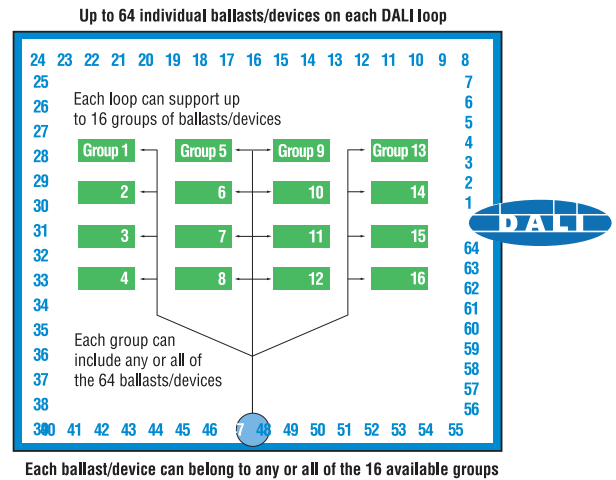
Up to 64 individual ballasts/devices on each DALI loop

24 23 22 21 20 19 18 17 16 15 14 13 12 11 10 9 8

25 26 27 28 29 30 31 32 33 34 35 36 37 38 39

7 6 5 4 3 2 1

DALI

64 63 62 61 60 59 58 57 56

Each loop can support up to 16 groups of ballasts/devices

Group 1
2
3
4

Group 5
6
7
8

Group 9
10
11
12

Group 13
14
15
16

Each group can include any or all of the 64 ballasts/devices

40 41 42 43 44 45 46 47 48 49 50 51 52 53 54 55

Each ballast/device can belong to any or all of the 16 available groups